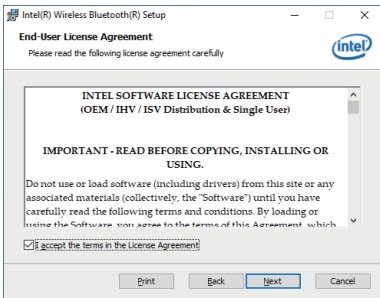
Intel(R) Wireless Bluetooth(R) Setup

End-User License Agreement

Please read the following license agreement carefully

intel

INTEL SOFTWARE LICENSE AGREEMENT (OEM / IHV / ISV Distribution & Single User)

IMPORTANT - READ BEFORE COPYING, INSTALLING OR USING.

Do not use or load software (including drivers) from this site or any associated materials (collectively, the "Software") until you have carefully read the following terms and conditions. By loading or using the Software, you agree to the terms of this Agreement, which

I accept the terms in the License Agreement

Print

Back

Next

Cancel